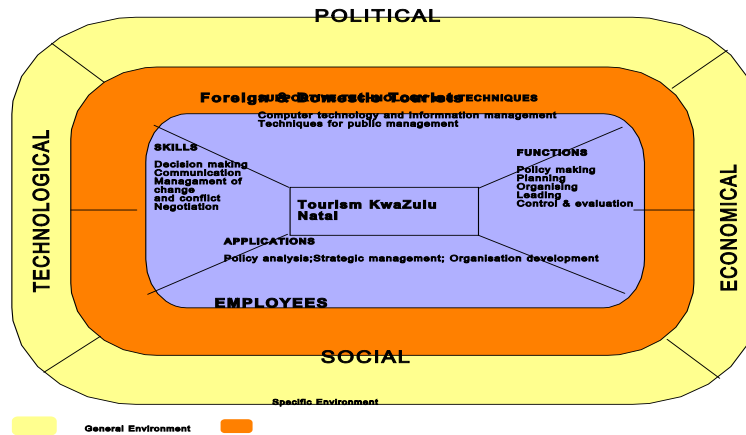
POLITICAL

TECHNOLOGICAL

ECONOMICAL

SOCIAL

Foreign & Domestic Tourists

MANAGEMENT TECHNIQUES

Computer technology and information management
Techniques for public management

SKILLS

Decision making
Communication
Management of change and conflict
Negotiation

FUNCTIONS

Policy making
Planning
Organising
Leading
Control & evaluation

Tourism KwaZulu Natal

APPLICATIONS

Policy analysis;Strategic management; Organisation development

EMPLOYEES

Specific Environment

General Environment